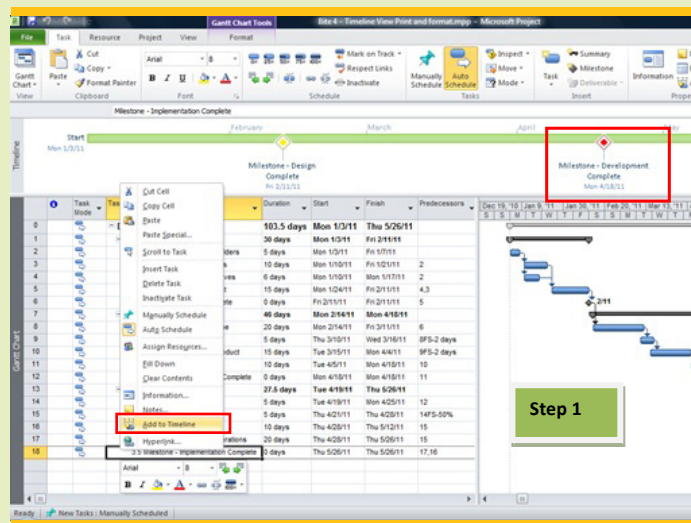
Gantt Chart Tools
Bite 4 - Timeline View Print and format.mpp - Microsoft Project

File | Task | Resource | Project | View | Format

Gantt Chart | Paste | Cut | Copy | Format Painter | Arial | 8 | B | I | U | Mark on Track | Respect Links | Inactivate | Manually Schedule | Auto Schedule | Inspect | Move | Mode | Task | Summary | Milestone | Deliverable | Information

View | Clipboard | Font | Schedule | Tasks | Insert | Prope

Milestone - Implementation Complete

Timeline

Start
Mon 1/3/11

February | March | April

Milestone - Design Complete
Fri 2/11/11

Milestone - Development Complete
Mon 4/18/11

| | Task Mode | Tas | | Duration | Start | Finish | Predecessors |
|---|---|---|---|---|---|---|---|
| 0 | | | | 103.5 days | Mon 1/3/11 | Thu 5/26/11 | |
| 1 | | | | 30 days | Mon 1/3/11 | Fri 2/11/11 | |
| 2 | | | iders | 5 days | Mon 1/3/11 | Fri 1/7/11 | |
| 3 | | | | 10 days | Mon 1/10/11 | Fri 1/21/11 | 2 |
| 4 | | | ves | 6 days | Mon 1/10/11 | Mon 1/17/11 | 2 |
| 5 | | | t | 15 days | Mon 1/24/11 | Fri 2/11/11 | 4,3 |
| 6 | | | te | 0 days | Fri 2/11/11 | Fri 2/11/11 | 5 |
| 7 | | | | 46 days | Mon 2/14/11 | Mon 4/18/11 | |
| 8 | | | e | 20 days | Mon 2/14/11 | Fri 3/11/11 | 6 |
| 9 | | | | 5 days | Thu 3/10/11 | Wed 3/16/11 | 8FS-2 days |
| 10 | | | oduct | 15 days | Tue 3/15/11 | Mon 4/4/11 | 9FS-2 days |
| 11 | | | | 10 days | Tue 4/5/11 | Mon 4/18/11 | 10 |
| 12 | | | omplete | 0 days | Mon 4/18/11 | Mon 4/18/11 | 11 |
| 13 | | | | 27.5 days | Tue 4/19/11 | Thu 5/26/11 | |
| 14 | | | | 5 days | Tue 4/19/11 | Mon 4/25/11 | 12 |
| 15 | | | | 5 days | Thu 4/21/11 | Thu 4/28/11 | 14FS-50% |
| 16 | | | | 10 days | Thu 4/28/11 | Thu 5/12/11 | 15 |
| 17 | | | rations | 20 days | Thu 4/28/11 | Thu 5/26/11 | 15 |
| 18 | | | 3.5 Milestone - Implementation Complete | 0 days | Thu 5/26/11 | Thu 5/26/11 | 17,16 |

Cut Cell
Copy Cell
Paste
Paste Special...
Scroll to Task
Insert Task
Delete Task
Inactivate Task
Manually Schedule
Auto Schedule
Assign Resources...
Fill Down
Clear Contents
Information...
Notes...
Add to Timeline
Hyperlink...

Arial | 8

Dec 19, '10 | Jan 9, '11 | Jan 30, '11 | Feb 20, '11 | Mar 13, '11
S | S | M | T | W | T | F | S | S | M | T

2/11

Step 1

Gantt Chart

Ready | New Tasks : Manually Scheduled